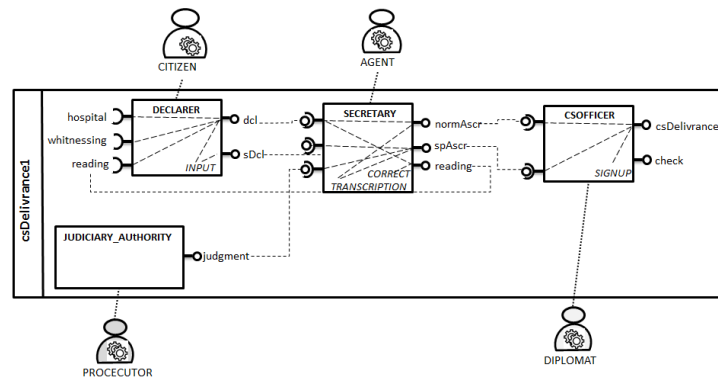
CITIZEN

AGENT

csDelivrance1

hospital
whitnessing
reading

DECLARER
INPUT

dcl
sDcl

SECRETARY
CORRECT
TRANSCRIPTION

normAscr
spAscr
reading

CSOFFICER
SIGNUP

csDelivrance
check

JUDICIARY_AUtHORITY

judgment

PROCECUTOR

DIPLOMAT